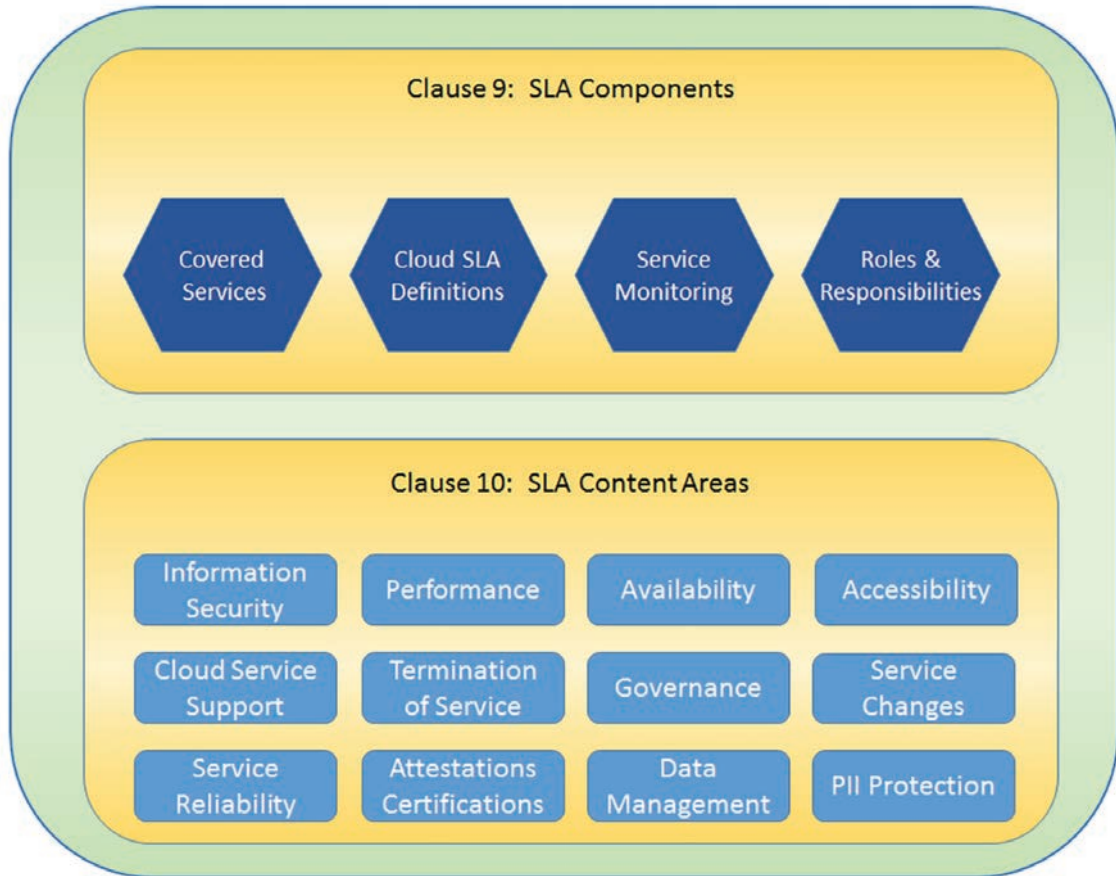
Clause 9: SLA Components

Covered Services

Cloud SLA Definitions

Service Monitoring

Roles & Responsibilities

Clause 10: SLA Content Areas

Information Security

Performance

Availability

Accessibility

Cloud Service Support

Termination of Service

Governance

Service Changes

Service Reliability

Attestations Certifications

Data Management

PII Protection